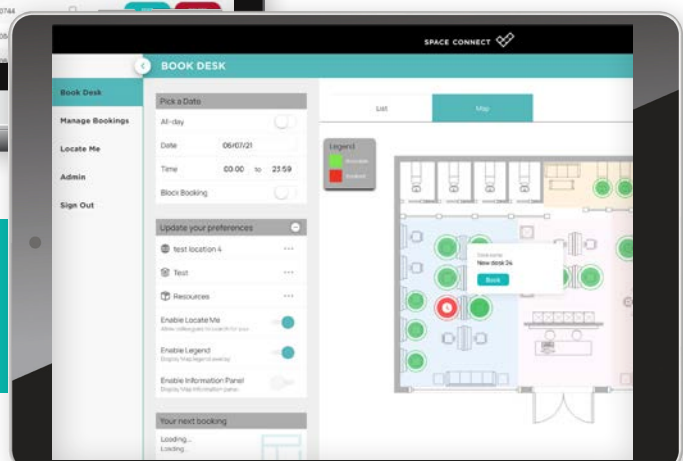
SPACE CONNECT

BOOK DESK

Book Desk

Manage Bookings

Locate Me

Admin

Sign Out

Pick a Date

All-day

Date 06/07/21

Time 00:00 to 23:59

Block Booking

Update your preferences

test location 4

Test

Resources

Enable Locate Me

Enable Legend

Enable Information Panel

Your next booking

Loading...

Loading...

List

Map

Legend

Available

Booked

Desk name

New desk 24

Book